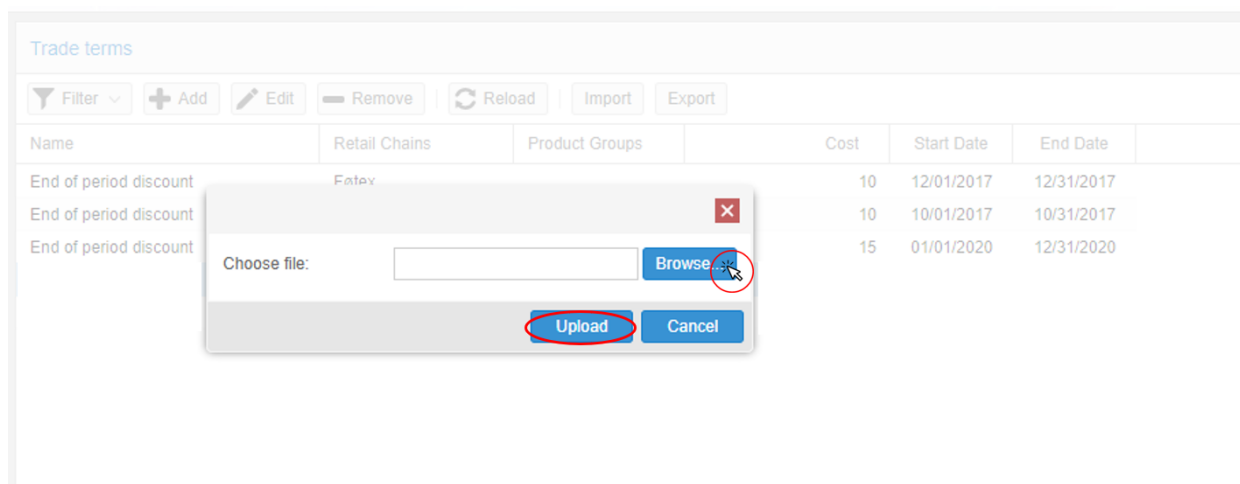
Trade terms

Filter Add Edit Remove Reload Import Export

| Name | Retail Chains | Product Groups | Cost | Start Date | End Date |
|---|---|---|---|---|---|
| End of period discount | Fatex | | 10 | 12/01/2017 | 12/31/2017 |
| End of period discount | | | 10 | 10/01/2017 | 10/31/2017 |
| End of period discount | | | 15 | 01/01/2020 | 12/31/2020 |

Choose file: Browse...

Upload Cancel